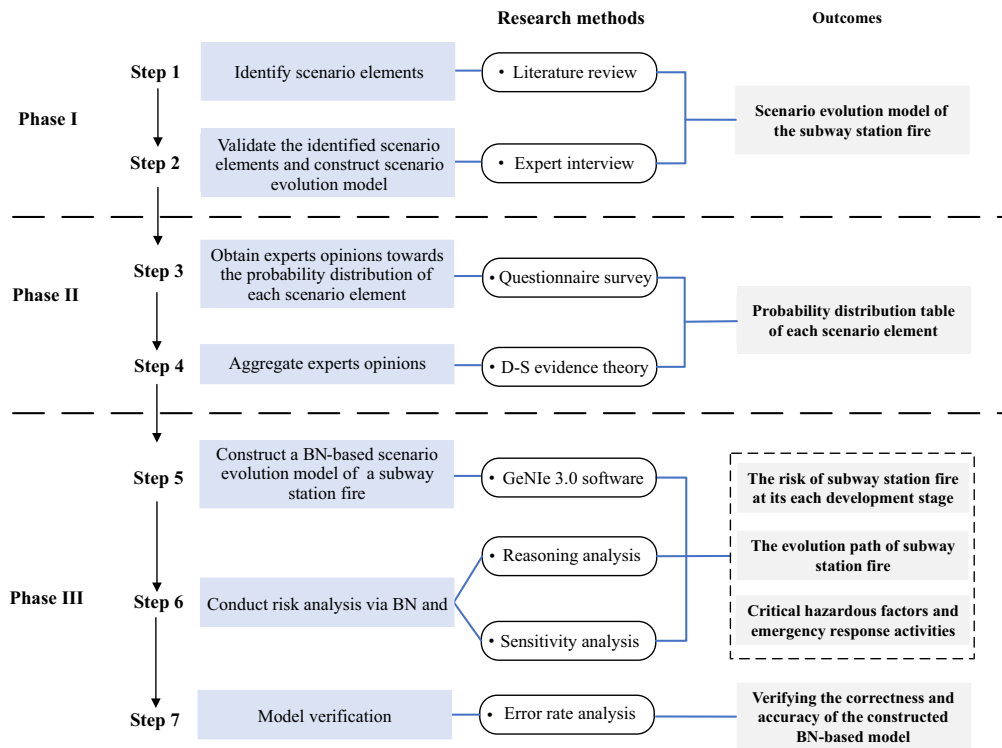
Research methods

Outcomes

Phase I

Step 1

Identify scenario elements

• Literature review

Step 2

Validate the identified scenario elements and construct scenario evolution model

• Expert interview

Scenario evolution model of the subway station fire

Phase II

Step 3

Obtain experts opinions towards the probability distribution of each scenario element

• Questionnaire survey

Step 4

Aggregate experts opinions

• D-S evidence theory

Probability distribution table of each scenario element

Phase III

Step 5

Construct a BN-based scenario evolution model of a subway station fire

• GeNIe 3.0 software

Step 6

Conduct risk analysis via BN and

• Reasoning analysis

• Sensitivity analysis

The risk of subway station fire at its each development stage

The evolution path of subway station fire

Critical hazardous factors and emergency response activities

Step 7

Model verification

• Error rate analysis

Verifying the correctness and accuracy of the constructed BN-based model